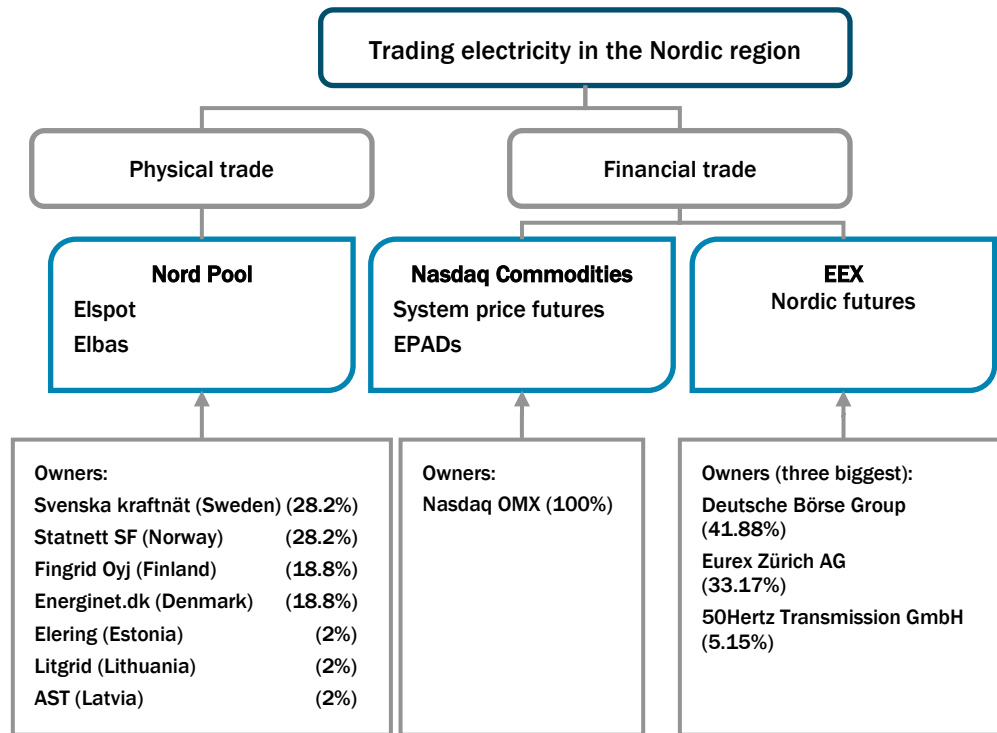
Trading electricity in the Nordic region

Physical trade

Financial trade

Nord Pool
Elspot
Elbas

Nasdaq Commodities
System price futures
EPADs

EEX
Nordic futures

Owners:
Svenska kraftnät (Sweden) (28.2%)
Statnett SF (Norway) (28.2%)
Fingrid Oyj (Finland) (18.8%)
Energinet.dk (Denmark) (18.8%)
Elering (Estonia) (2%)
Litgrid (Lithuania) (2%)
AST (Latvia) (2%)

Owners:
Nasdaq OMX (100%)

Owners (three biggest):
Deutsche Börse Group (41.88%)
Eurex Zürich AG (33.17%)
50Hertz Transmission GmbH (5.15%)